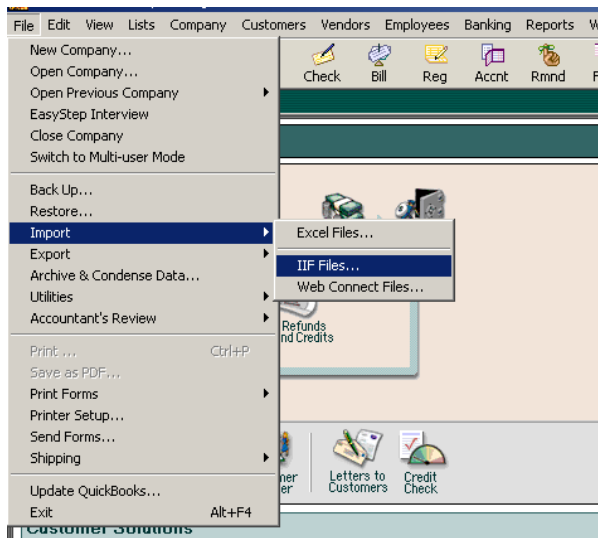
File Edit View Lists Company Customers Vendors Employees Banking Reports W

New Company...
Open Company...
Open Previous Company
EasyStep Interview
Close Company
Switch to Multi-user Mode

Back Up...
Restore...
Import
Export
Archive & Condense Data...
Utilities
Accountant's Review

Print ... Ctrl+P
Save as PDF...
Print Forms
Printer Setup...
Send Forms...
Shipping

Update QuickBooks...
Exit Alt+F4

Excel Files...
IIF Files...
Web Connect Files...

Check Bill Reg Accnt Rmnd

Refunds
nd Credits

mer
er

Letters to Customers

Credit Check

Customer Solutions